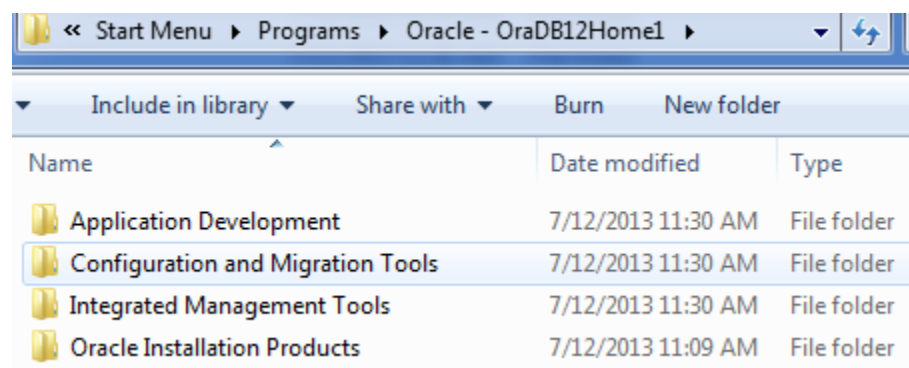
« Start Menu ▸ Programs ▸ Oracle - OraDB12Home1 ▸

Include in library ▾ Share with ▾ Burn New folder

| Name | Date modified | Type |
|---|---|---|
| Application Development | 7/12/2013 11:30 AM | File folder |
| Configuration and Migration Tools | 7/12/2013 11:30 AM | File folder |
| Integrated Management Tools | 7/12/2013 11:30 AM | File folder |
| Oracle Installation Products | 7/12/2013 11:09 AM | File folder |